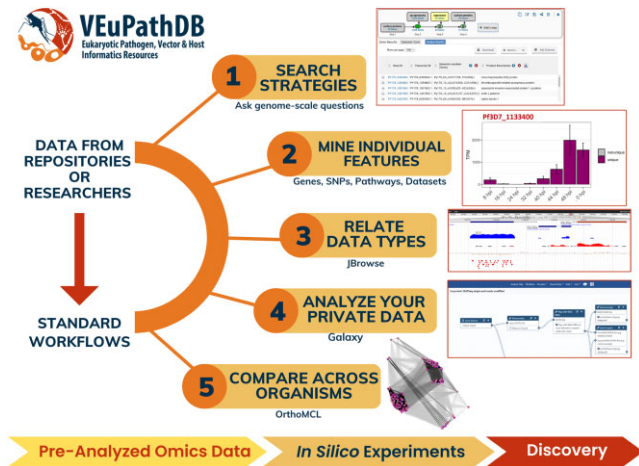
VEuPathDB
Eukaryotic Pathogen, Vector & Host Informatics Resources

DATA FROM REPOSITORIES OR RESEARCHERS

STANDARD WORKFLOWS

1 SEARCH STRATEGIES
Ask genome-scale questions

2 MINE INDIVIDUAL FEATURES
Genes, SNPs, Pathways, Datasets

Pf3D7_1133400

TPM

3 RELATE DATA TYPES
JBrowse

4 ANALYZE YOUR PRIVATE DATA
Galaxy

5 COMPARE ACROSS ORGANISMS
OrthoMCL

Pre-Analyzed Omics Data
In Silico Experiments
Discovery